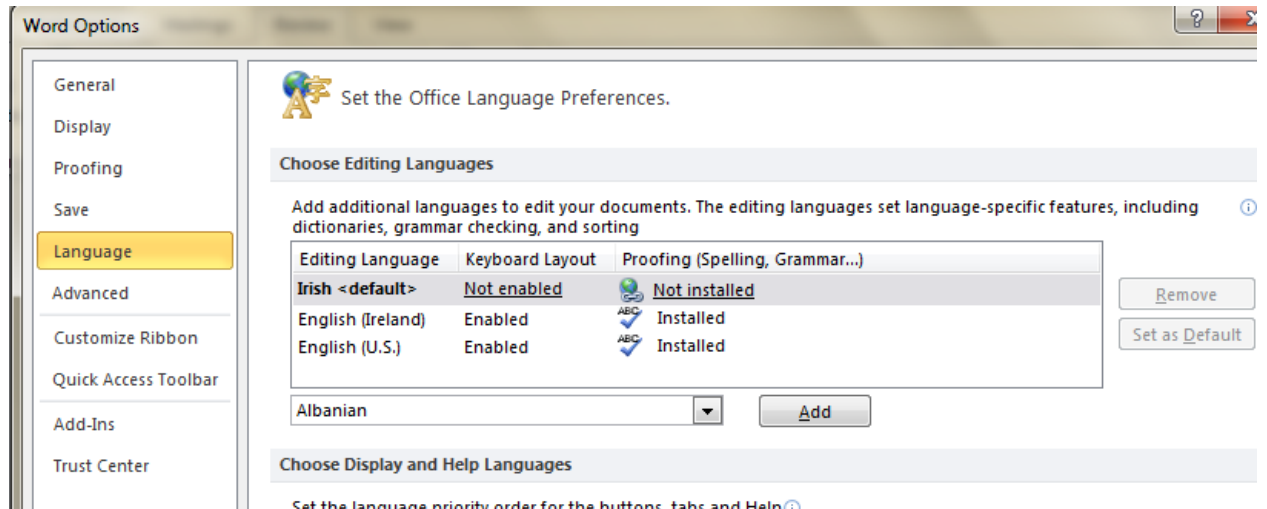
Word Options

?

General

Display

Proofing

Save

Language

Advanced

Customize Ribbon

Quick Access Toolbar

Add-Ins

Trust Center

Set the Office Language Preferences.

Choose Editing Languages

Add additional languages to edit your documents. The editing languages set language-specific features, including dictionaries, grammar checking, and sorting

| Editing Language | Keyboard Layout | Proofing (Spelling, Grammar...) |
|---|---|---|
| Irish <default> | Not enabled | Not installed |
| English (Ireland) | Enabled | Installed |
| English (U.S.) | Enabled | Installed |

Remove

Set as Default

Albanian

Add

Choose Display and Help Languages

Set the language priority order for the buttons, tabs and Help